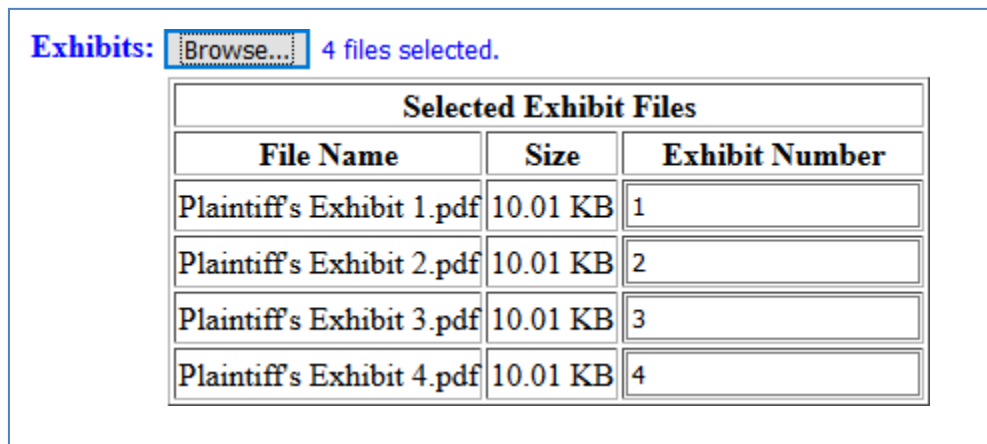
Exhibits: Browse... 4 files selected.

| Selected Exhibit Files | | |
|---|---|---|
| File Name | Size | Exhibit Number |
| Plaintiff's Exhibit 1.pdf | 10.01 KB | 1 |
| Plaintiff's Exhibit 2.pdf | 10.01 KB | 2 |
| Plaintiff's Exhibit 3.pdf | 10.01 KB | 3 |
| Plaintiff's Exhibit 4.pdf | 10.01 KB | 4 |